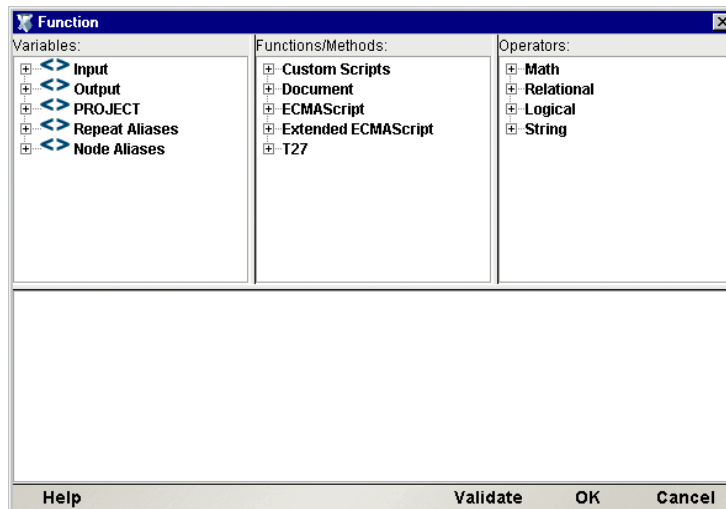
Function

Variables:
<> Input
<> Output
<> PROJECT
<> Repeat Aliases
<> Node Aliases

Functions/Methods:
Custom Scripts
Document
ECMAScript
Extended ECMAScript
T27

Operators:
Math
Relational
Logical
String

Help
Validate
OK
Cancel